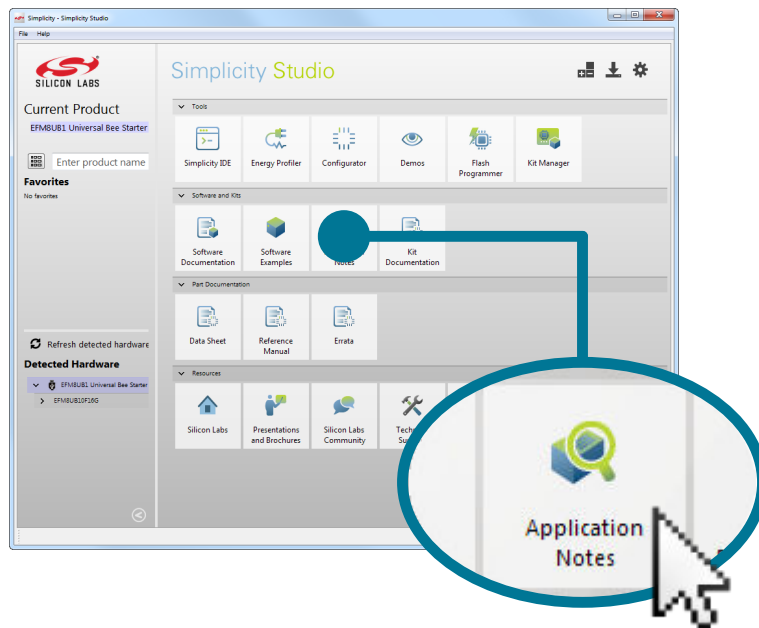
Simplicity - Simplicity Studio

File Help

SILICON LABS

Current Product

EFM8UB1 Universal Bee Starter

Enter product name

Favorites

No favorites

Refresh detected hardware

Detected Hardware

EFM8UB1 Universal Bee Starter

EFM8UB10F16G

Simplicity Studio

Tools

Simplicity IDE

Energy Profiler

Configurator

Demos

Flash Programmer

Kit Manager

Software and Kits

Software Documentation

Software Examples

Notes

Kit Documentation

Part Documentation

Data Sheet

Reference Manual

Errata

Resources

Silicon Labs

Presentations and Brochures

Silicon Labs Community

Tech Su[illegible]

Application Notes